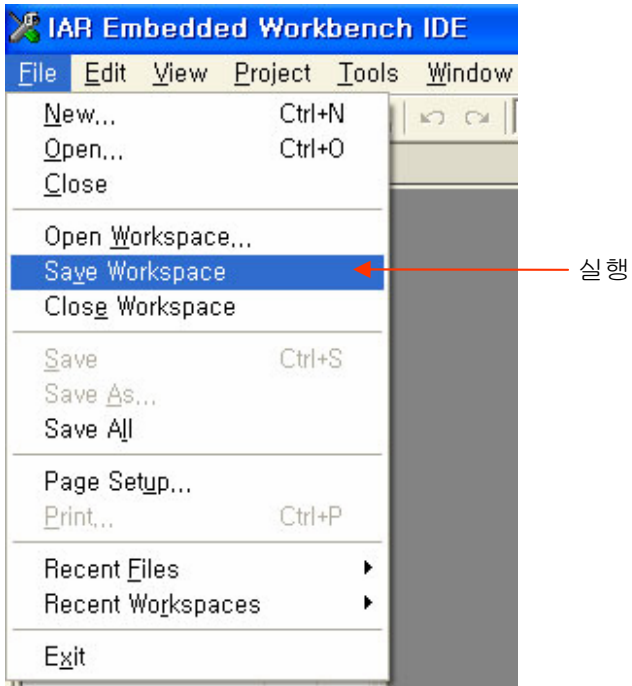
IAR Embedded Workbench IDE

File Edit View Project Tools Window

New... Ctrl+N
Open... Ctrl+O
Close

Open Workspace...
Save Workspace
Close Workspace

Save Ctrl+S
Save As...
Save All

Page Setup...
Print... Ctrl+P

Recent Files
Recent Workspaces

Exit

실행